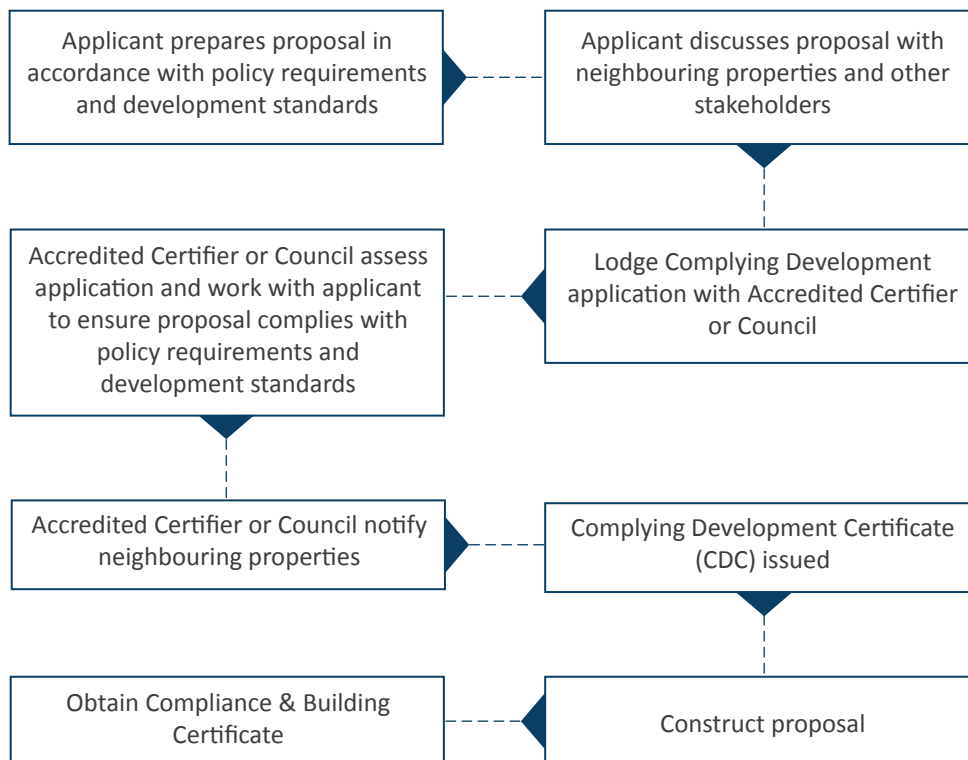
Applicant prepares proposal in accordance with policy requirements and development standards

Applicant discusses proposal with neighbouring properties and other stakeholders

Lodge Complying Development application with Accredited Certifier or Council

Accredited Certifier or Council assess application and work with applicant to ensure proposal complies with policy requirements and development standards

Accredited Certifier or Council notify neighbouring properties

Complying Development Certificate (CDC) issued

Construct proposal

Obtain Compliance & Building Certificate